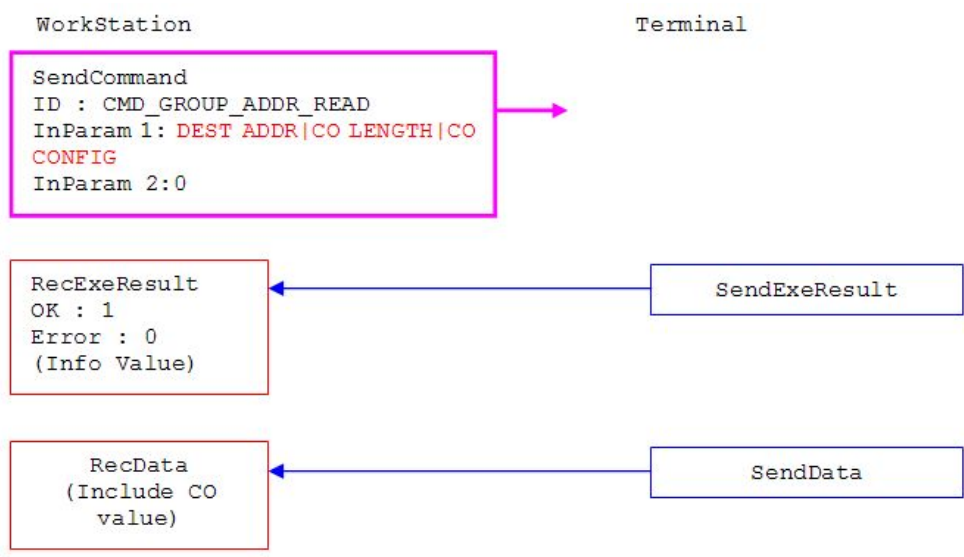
WorkStation

Terminal

SendCommand
ID : CMD_GROUP_ADDR_READ
InParam 1: DEST ADDR|CO LENGTH|CO CONFIG
InParam 2:0

RecExeResult
OK : 1
Error : 0
(Info Value)

SendExeResult

RecData
(Include CO value)

SendData